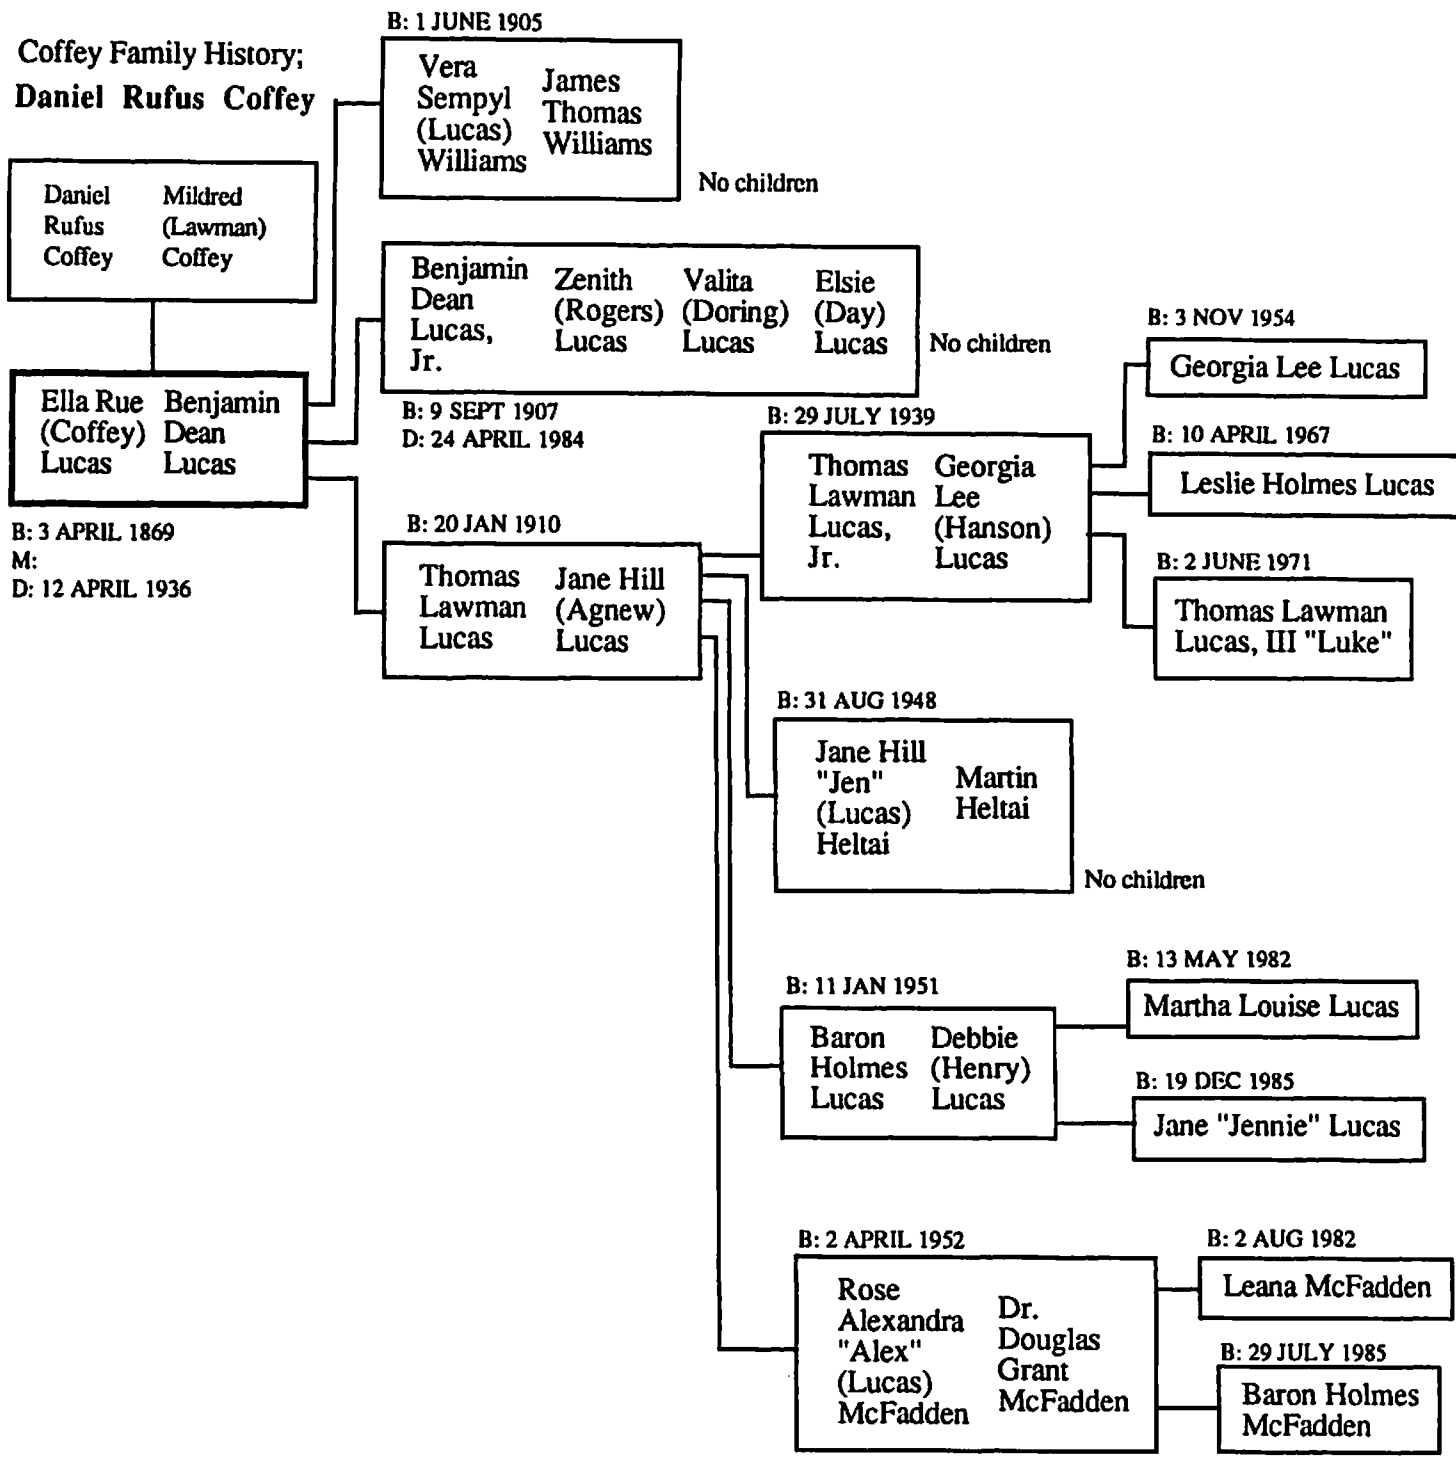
Coffey Family History;
Daniel Rufus Coffey

Daniel Rufus Coffey
Mildred (Lawman) Coffey

Ella Rue (Coffey) Lucas
Benjamin Dean Lucas

B: 3 APRIL 1869
M:
D: 12 APRIL 1936

B: 1 JUNE 1905
Vera Sempyl (Lucas) Williams
James Thomas Williams
No children

Benjamin Dean Lucas, Jr.
Zenith (Rogers) Lucas
Valita (Doring) Lucas
Elsie (Day) Lucas
No children
B: 9 SEPT 1907
D: 24 APRIL 1984

B: 20 JAN 1910
Thomas Lawman Lucas
Jane Hill (Agnew) Lucas

B: 29 JULY 1939
Thomas Lawman Lucas, Jr.
Georgia Lee (Hanson) Lucas

B: 3 NOV 1954
Georgia Lee Lucas
B: 10 APRIL 1967
Leslie Holmes Lucas
B: 2 JUNE 1971
Thomas Lawman Lucas, III "Luke"

B: 31 AUG 1948
Jane Hill "Jen" (Lucas) Heltai
Martin Heltai
No children

B: 11 JAN 1951
Baron Holmes Lucas
Debbie (Henry) Lucas
B: 13 MAY 1982
Martha Louise Lucas
B: 19 DEC 1985
Jane "Jennie" Lucas

B: 2 APRIL 1952
Rose Alexandra "Alex" (Lucas) McFadden
Dr. Douglas Grant McFadden
B: 2 AUG 1982
Leana McFadden
B: 29 JULY 1985
Baron Holmes McFadden